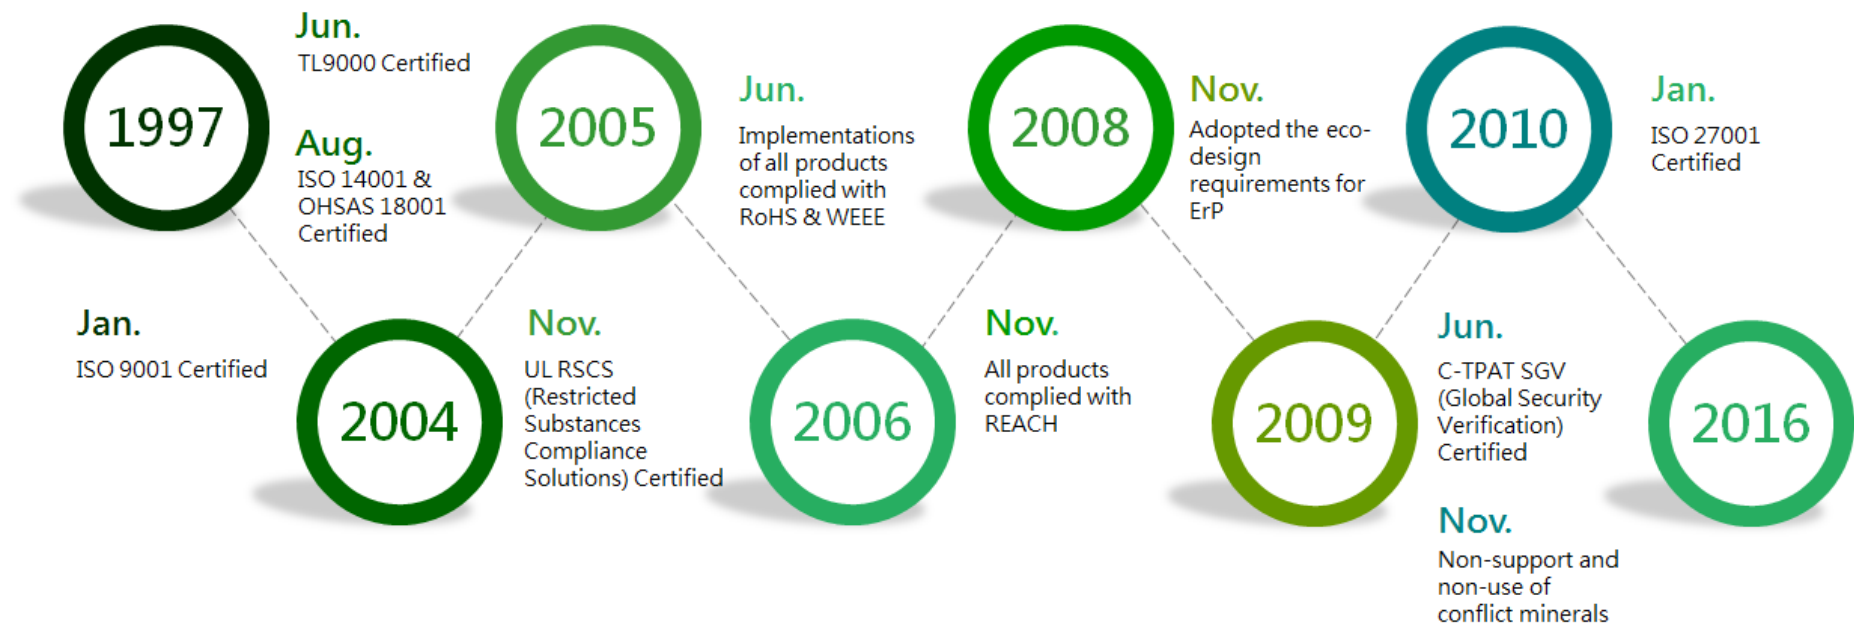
1997

Jun.
TL9000 Certified

Aug.
ISO 14001 & OHSAS 18001 Certified

2004

Jan.
ISO 9001 Certified

2005

Jun.
Implementations of all products complied with RoHS & WEEE

Nov.
UL RSCS (Restricted Substances Compliance Solutions) Certified

2006

Nov.
All products complied with REACH

2008

Nov.
Adopted the eco-design requirements for ErP

2009

Jun.
C-TPAT SGV (Global Security Verification) Certified

Nov.
Non-support and non-use of conflict minerals

2010

Jan.
ISO 27001 Certified

2016